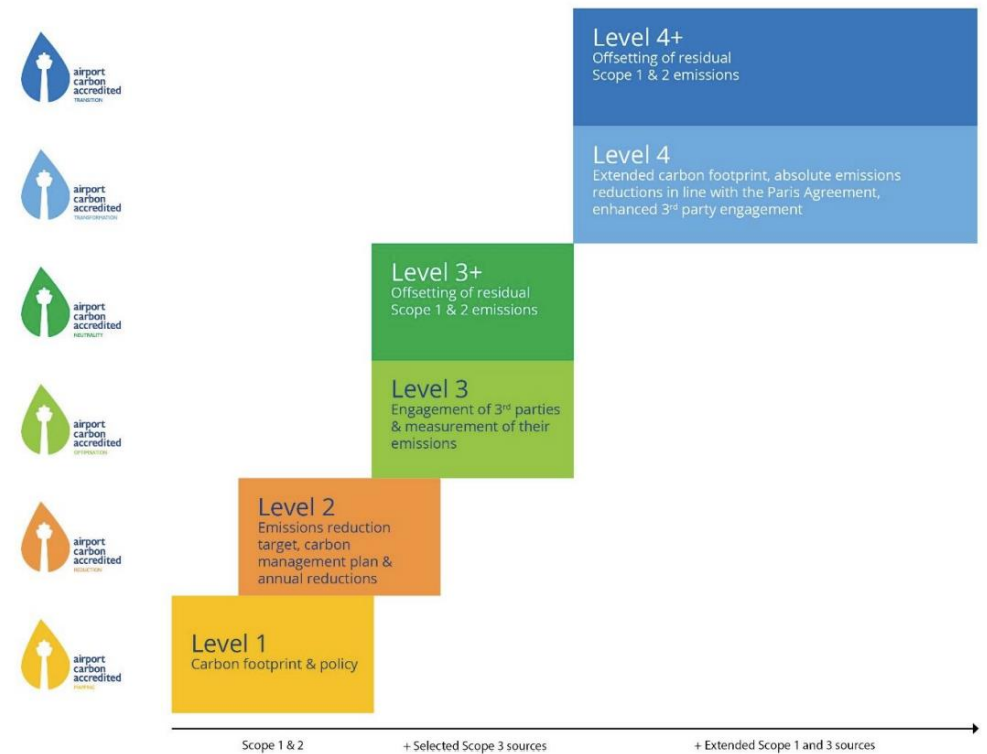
airport carbon accredited
TRANSITION

Level 4+
Offsetting of residual Scope 1 & 2 emissions

airport carbon accredited
TRANSFORMATION

Level 4
Extended carbon footprint, absolute emissions reductions in line with the Paris Agreement, enhanced 3rd party engagement

airport carbon accredited
NEUTRALITY

Level 3+
Offsetting of residual Scope 1 & 2 emissions

airport carbon accredited
OPTIMISATION

Level 3
Engagement of 3rd parties & measurement of their emissions

airport carbon accredited
REDUCTION

Level 2
Emissions reduction target, carbon management plan & annual reductions

airport carbon accredited
MAPPING

Level 1
Carbon footprint & policy

Scope 1 & 2
+ Selected Scope 3 sources
+ Extended Scope 1 and 3 sources